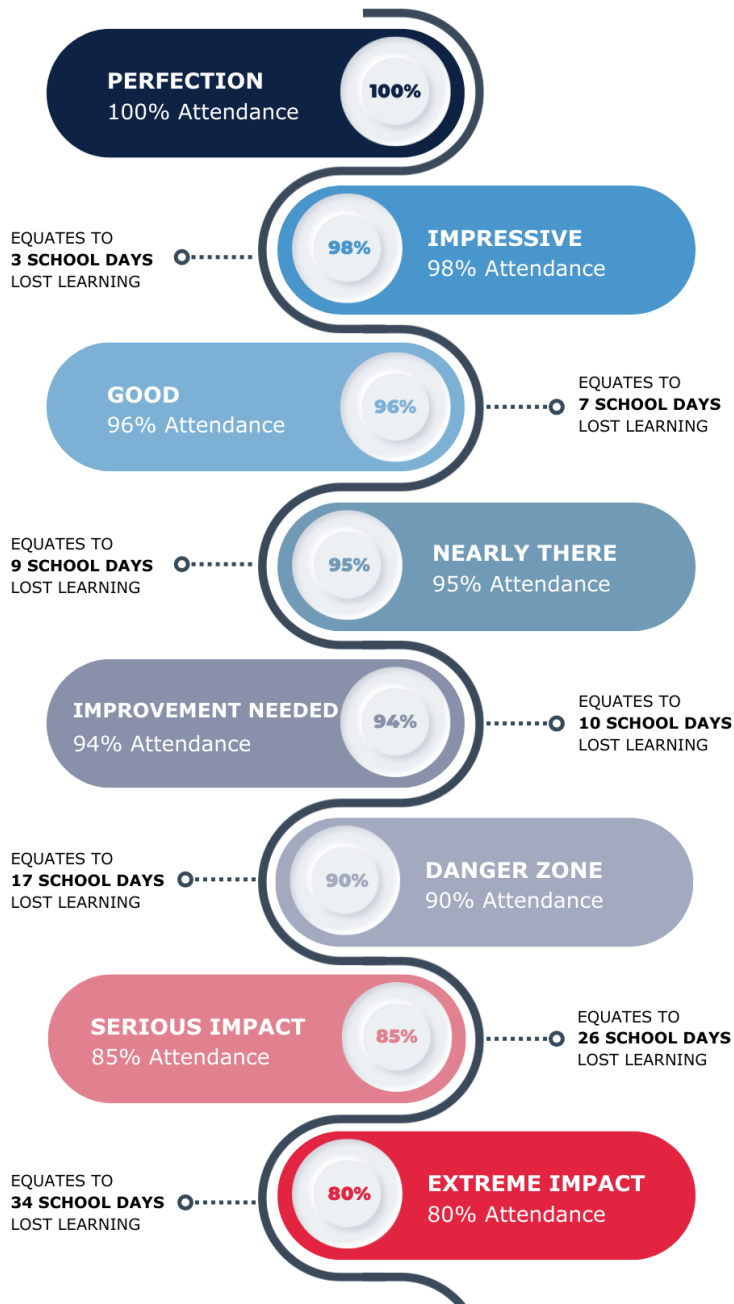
PERFECTION
100% Attendance
100%

EQUATES TO
3 SCHOOL DAYS
LOST LEARNING

98%
IMPRESSIVE
98% Attendance

GOOD
96% Attendance
96%

EQUATES TO
7 SCHOOL DAYS
LOST LEARNING

EQUATES TO
9 SCHOOL DAYS
LOST LEARNING

95%
NEARLY THERE
95% Attendance

IMPROVEMENT NEEDED
94% Attendance
94%

EQUATES TO
10 SCHOOL DAYS
LOST LEARNING

EQUATES TO
17 SCHOOL DAYS
LOST LEARNING

90%
DANGER ZONE
90% Attendance

SERIOUS IMPACT
85% Attendance
85%

EQUATES TO
26 SCHOOL DAYS
LOST LEARNING

EQUATES TO
34 SCHOOL DAYS
LOST LEARNING

80%
EXTREME IMPACT
80% Attendance